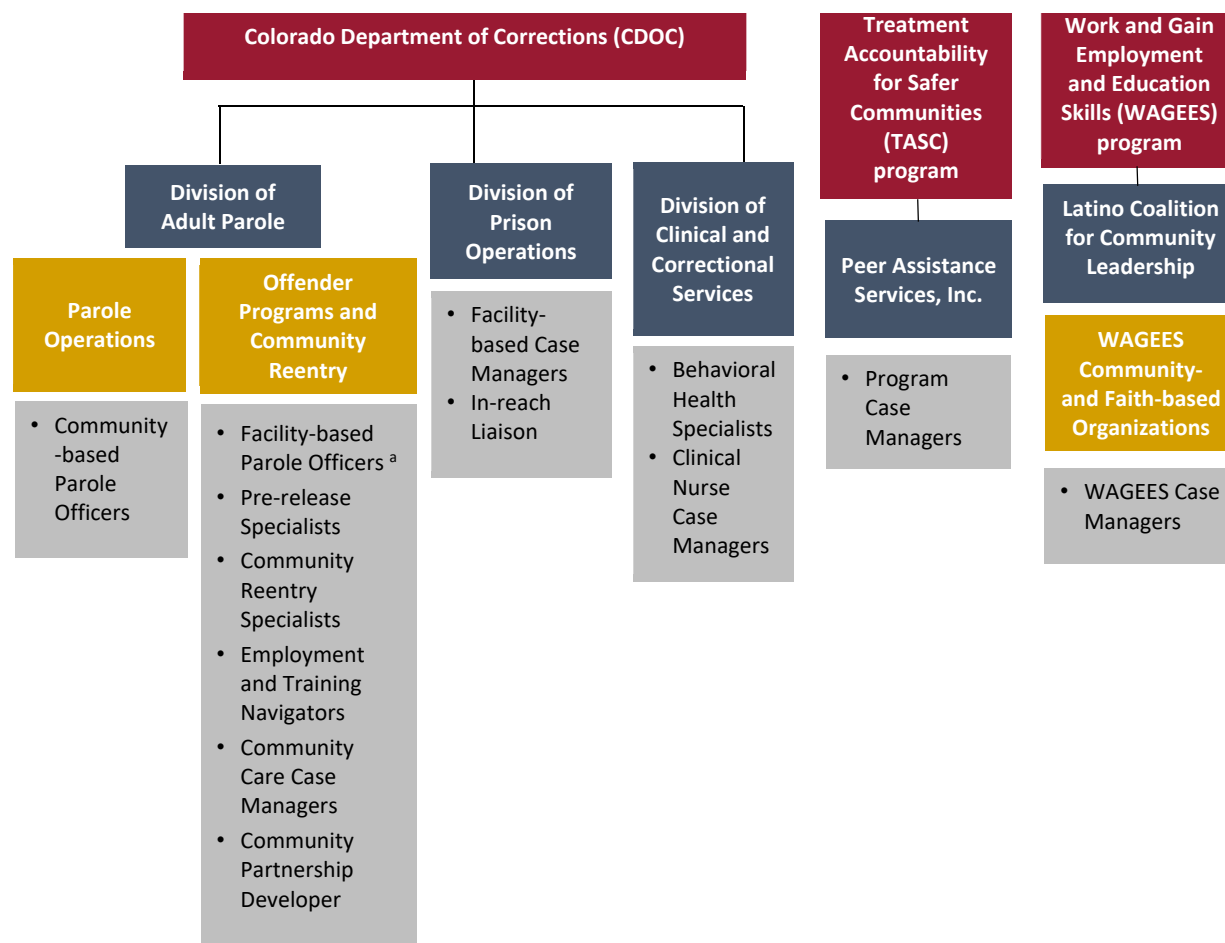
Colorado Department of Corrections (CDOC)

Division of Adult Parole

Parole Operations

- Community -based Parole Officers

Offender Programs and Community Reentry

- Facility-based Parole Officers $^{a}$
- Pre-release Specialists
- Community Reentry Specialists
- Employment and Training Navigators
- Community Care Case Managers
- Community Partnership Developer

Division of Prison Operations

- Facility-based Case Managers
- In-reach Liaison

Division of Clinical and Correctional Services

- Behavioral Health Specialists
- Clinical Nurse Case Managers

Treatment Accountability for Safer Communities (TASC) program

Peer Assistance Services, Inc.

- Program Case Managers

Work and Gain Employment and Education Skills (WAGEES) program

Latino Coalition for Community Leadership

WAGEES Community- and Faith-based Organizations

- WAGEES Case Managers